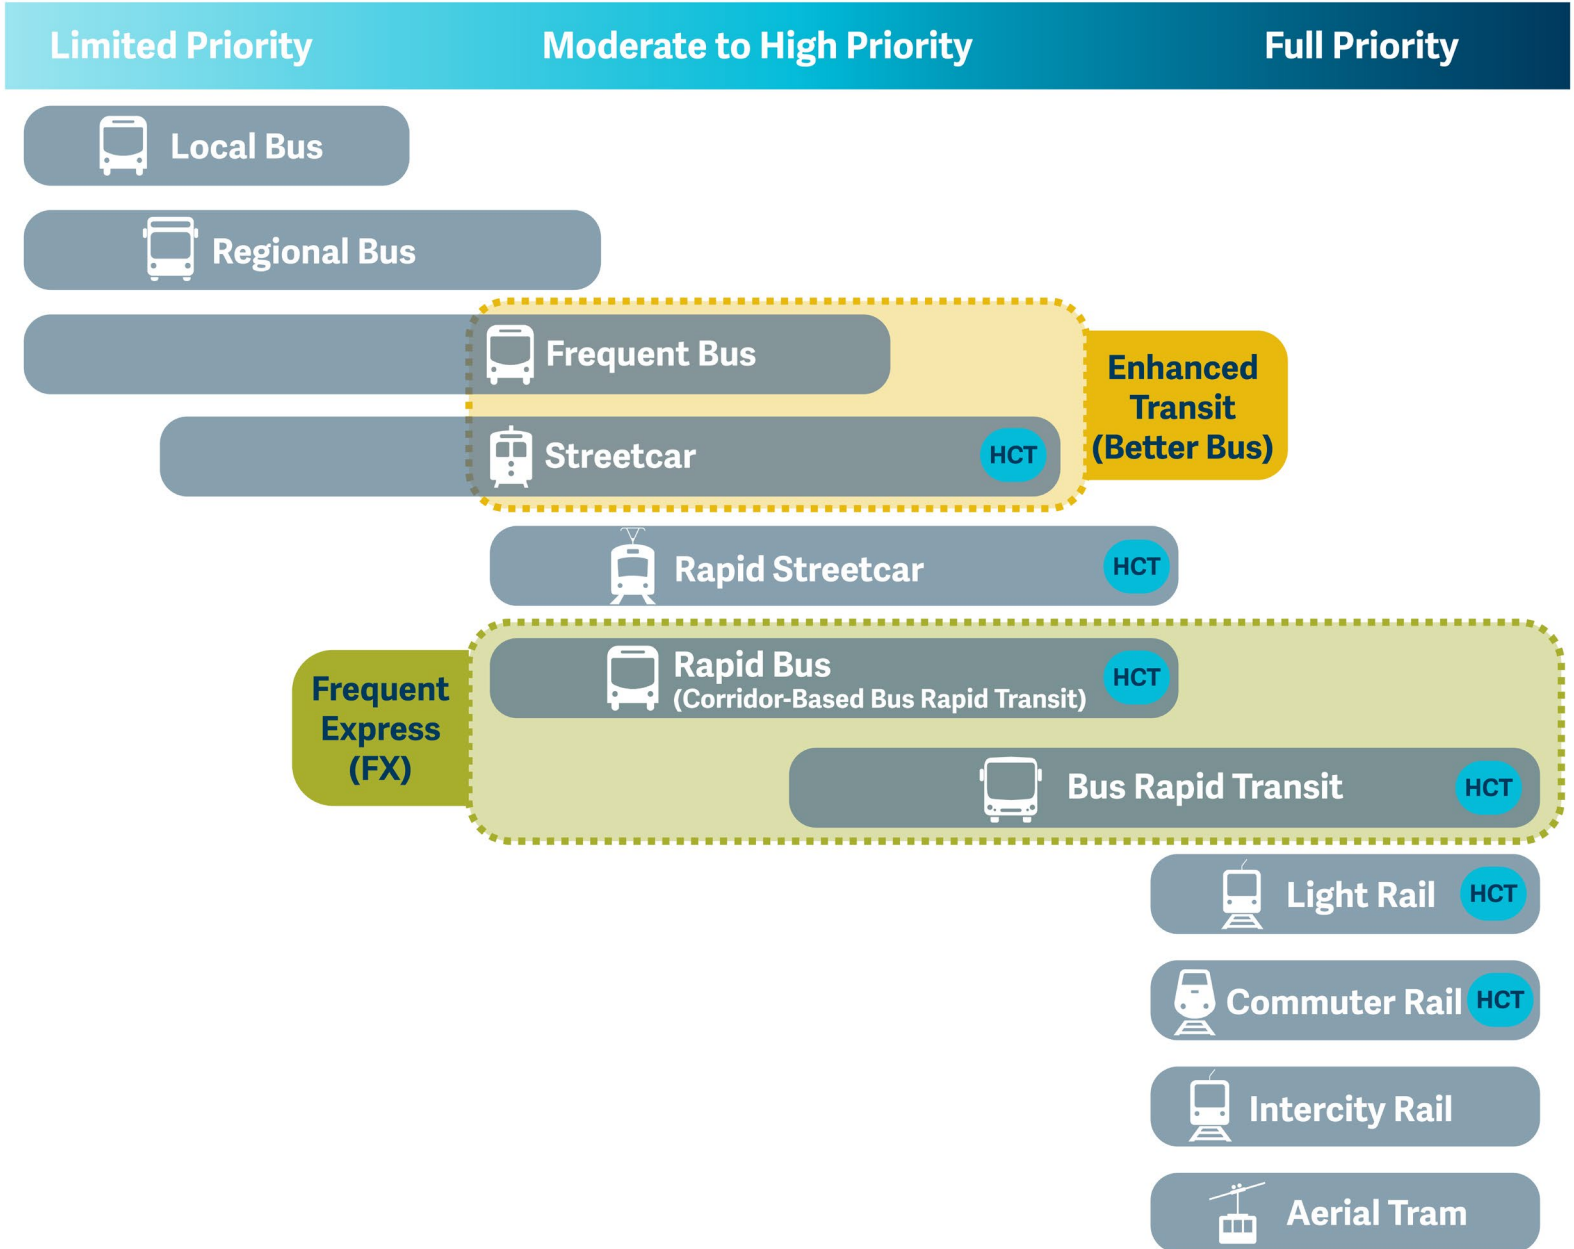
Limited Priority

Moderate to High Priority

Full Priority

Local Bus

Regional Bus

Frequent Bus

Streetcar HCT

Enhanced Transit (Better Bus)

Rapid Streetcar HCT

Frequent Express (FX)

Rapid Bus (Corridor-Based Bus Rapid Transit) HCT

Bus Rapid Transit HCT

Light Rail HCT

Commuter Rail HCT

Intercity Rail

Aerial Tram